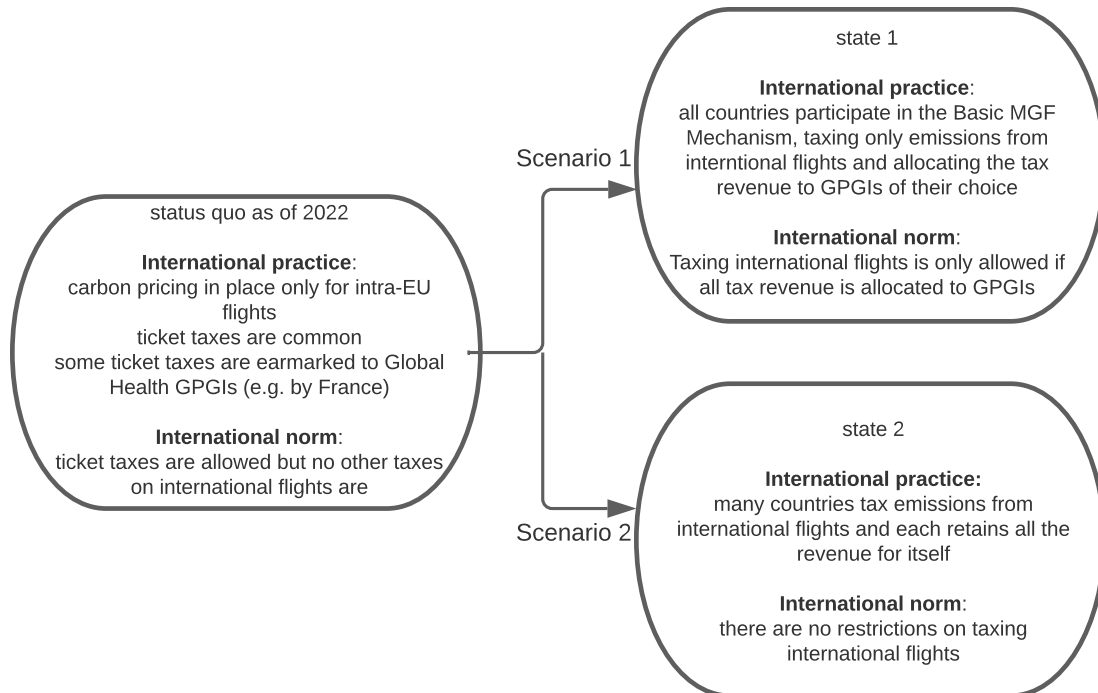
status quo as of 2022

**International practice**:
carbon pricing in place only for intra-EU flights
ticket taxes are common
some ticket taxes are earmarked to Global Health GPGIs (e.g. by France)

**International norm**:
ticket taxes are allowed but no other taxes on international flights are

Scenario 1

state 1

**International practice**:
all countries participate in the Basic MGF Mechanism, taxing only emissions from interntional flights and allocating the tax revenue to GPGIs of their choice

**International norm**:
Taxing international flights is only allowed if all tax revenue is allocated to GPGIs

Scenario 2

state 2

**International practice:**
many countries tax emissions from international flights and each retains all the revenue for itself

**International norm**:
there are no restrictions on taxing international flights